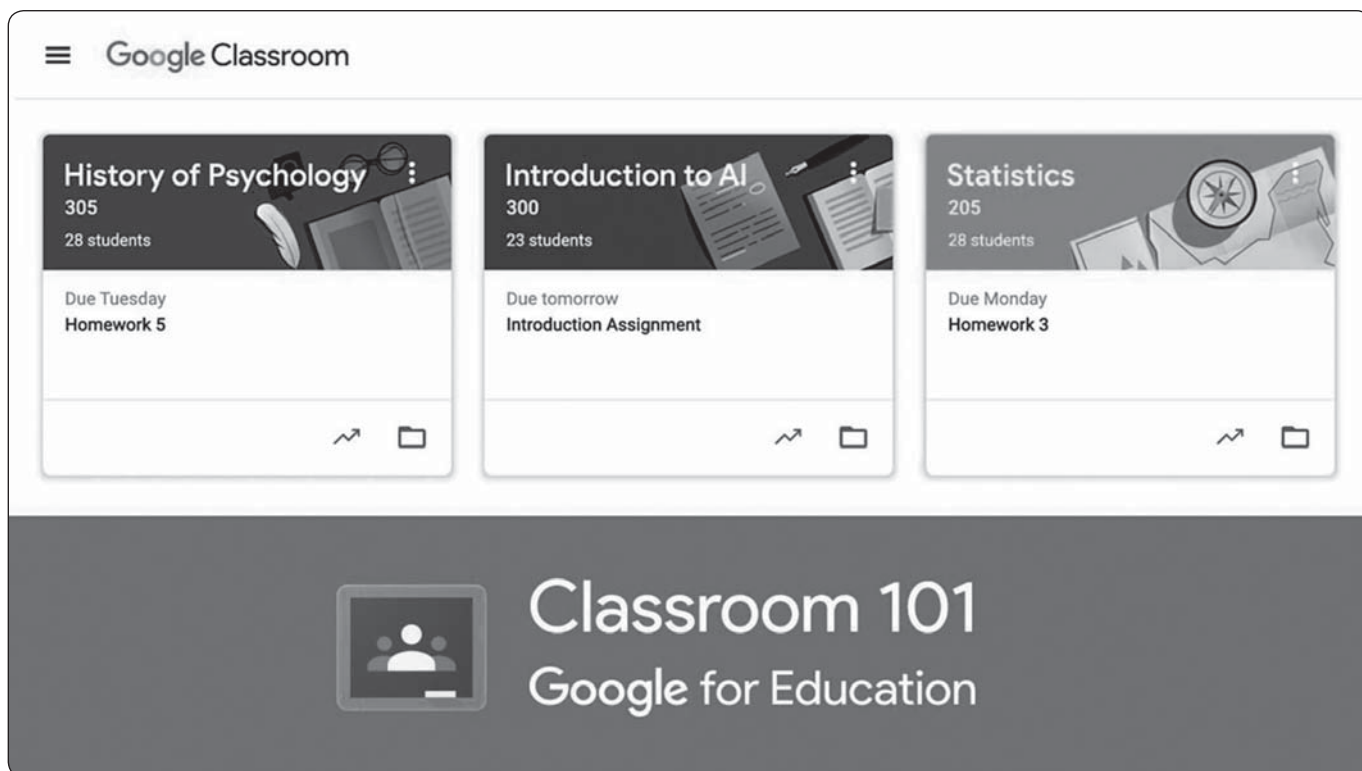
Google Classroom

History of Psychology
305
28 students

Due Tuesday
Homework 5

Introduction to AI
300
23 students

Due tomorrow
Introduction Assignment

Statistics
205
28 students

Due Monday
Homework 3

Classroom 101
Google for Education